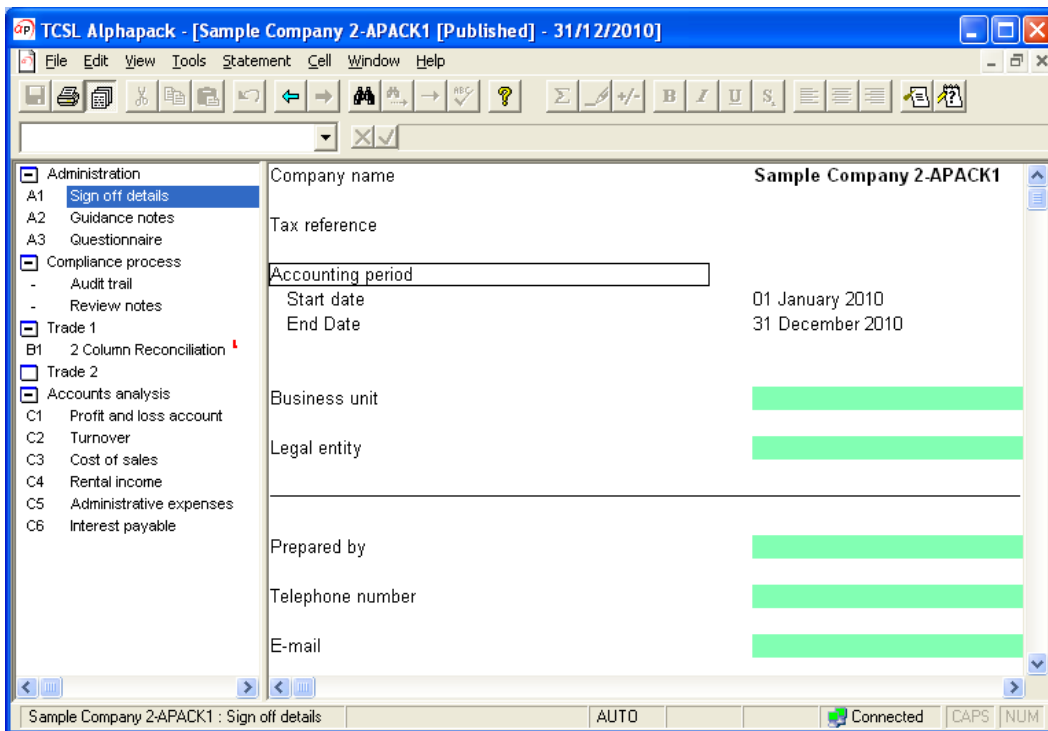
TCSL Alphapack - [Sample Company 2-APACK1 [Published] - 31/12/2010]

File Edit View Tools Statement Cell Window Help

Administration
A1 Sign off details
A2 Guidance notes
A3 Questionnaire
Compliance process
- Audit trail
- Review notes
Trade 1
B1 2 Column Reconciliation
Trade 2
Accounts analysis
C1 Profit and loss account
C2 Turnover
C3 Cost of sales
C4 Rental income
C5 Administrative expenses
C6 Interest payable

| | |
|---|---|
| Company name | Sample Company 2-APACK1 |
| Tax reference | |
| Accounting period | |
| Start date | 01 January 2010 |
| End Date | 31 December 2010 |
| Business unit | |
| Legal entity | |
| Prepared by | |
| Telephone number | |
| E-mail | |

Sample Company 2-APACK1 : Sign off details | AUTO | Connected | CAPS | NUM